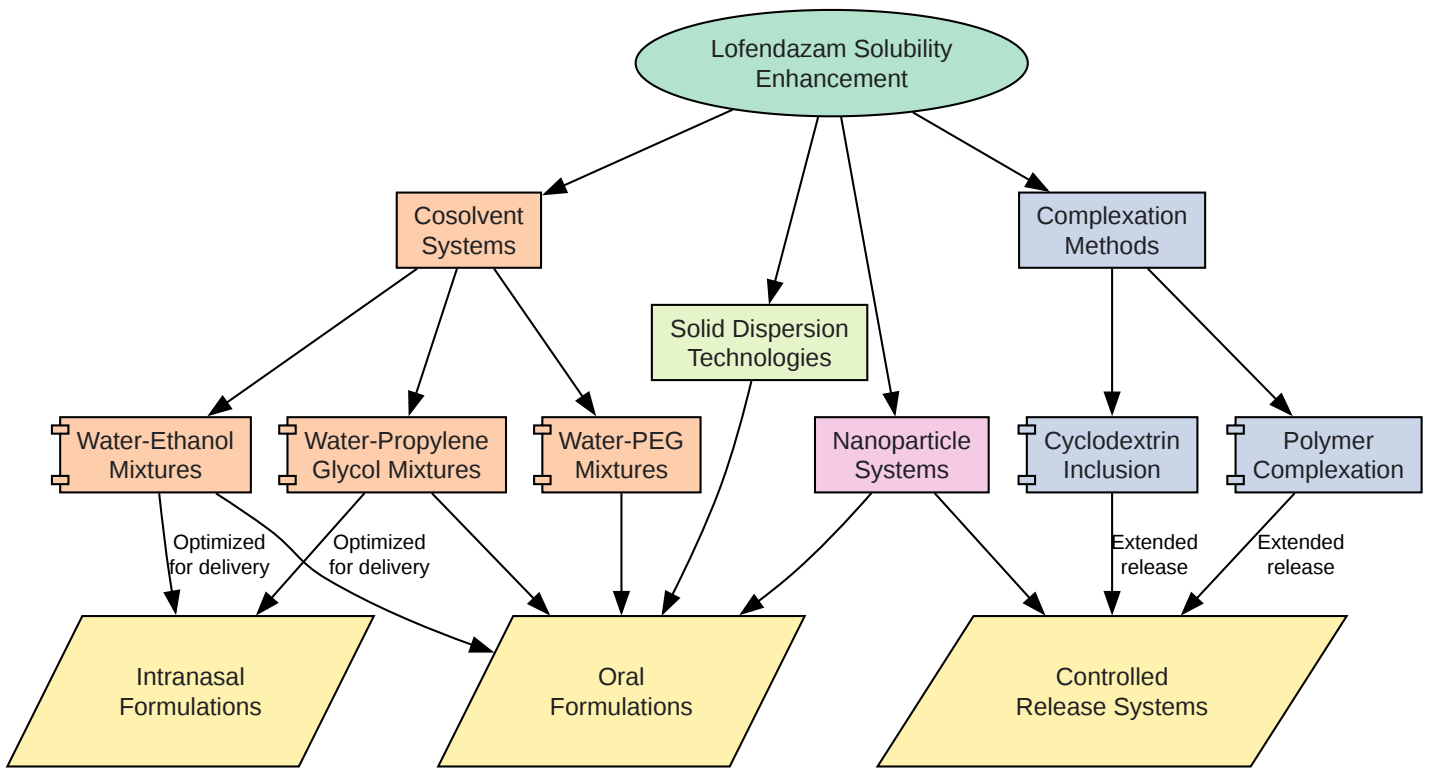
Lofendazam Solubility Enhancement

Cosolvent Systems

Complexation Methods

Solid Dispersion Technologies

Water-Ethanol Mixtures

Water-Propylene Glycol Mixtures

Water-PEG Mixtures

Nanoparticle Systems

Cyclodextrin Inclusion

Polymer Complexation

Optimized for delivery

Optimized for delivery

Extended release

Extended release

Intranasal Formulations

Oral Formulations

Controlled Release Systems